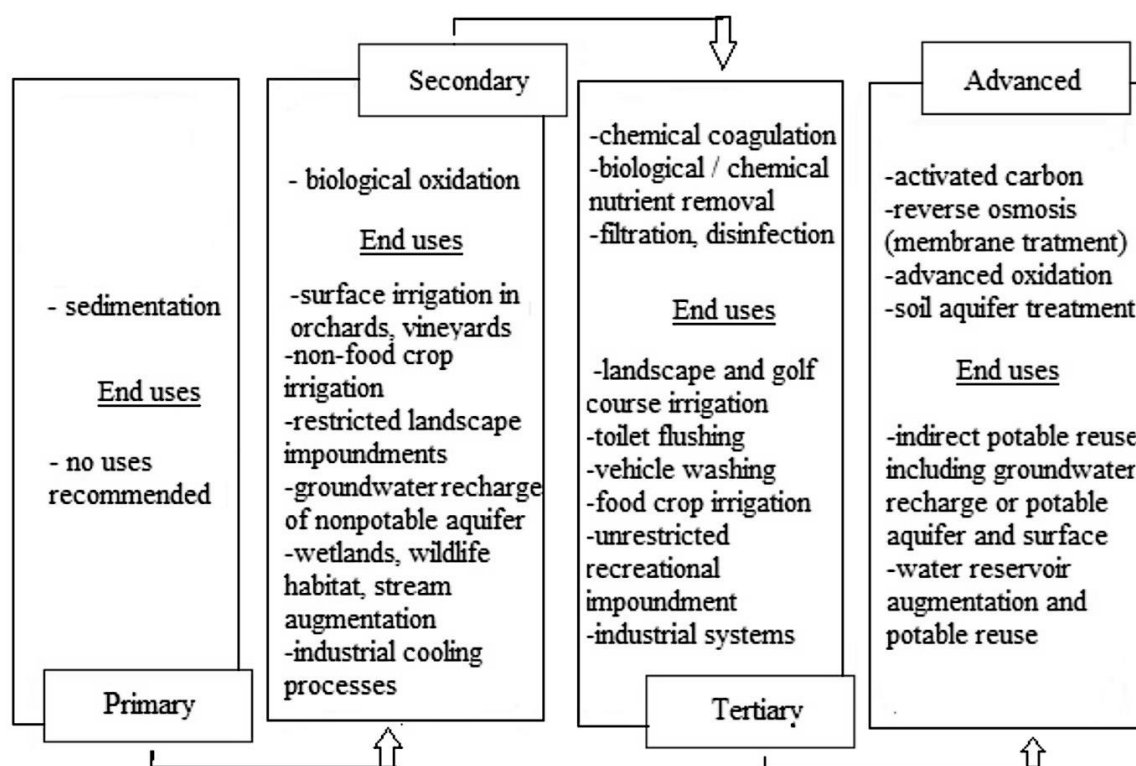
- sedimentation

End uses

- no uses recommended

Primary

Secondary

- biological oxidation

End uses

-surface irrigation in orchards, vineyards
-non-food crop irrigation
-restricted landscape impoundments
-groundwater recharge of nonpotable aquifer
-wetlands, wildlife habitat, stream augmentation
-industrial cooling processes

-chemical coagulation
-biological / chemical nutrient removal
-filtration, disinfection

End uses

-landscape and golf course irrigation
-toilet flushing
-vehicle washing
-food crop irrigation
-unrestricted recreational impoundment
-industrial systems

Tertiary

Advanced

-activated carbon
-reverse osmosis (membrane tratment)
-advanced oxidation
-soil aquifer treatment

End uses

-indirect potable reuse including groundwater recharge or potable aquifer and surface
-water reservoir augmentation and potable reuse